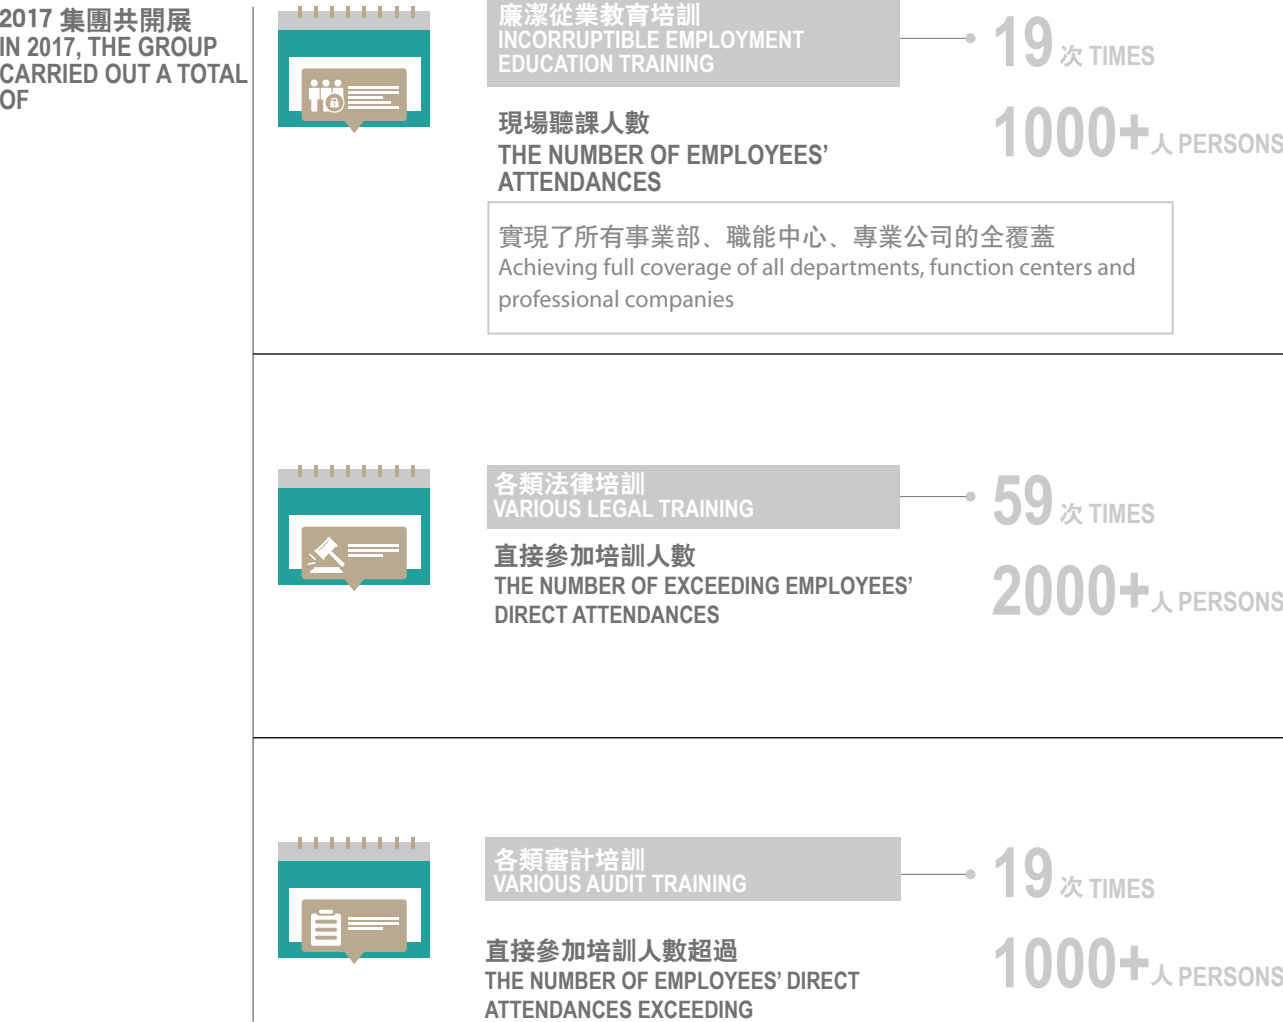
2017 集團共開展
IN 2017, THE GROUP CARRIED OUT A TOTAL OF

廉潔從業教育培訓
INCORRUPTIBLE EMPLOYMENT EDUCATION TRAINING

19 次 TIMES

現場聽課人數
THE NUMBER OF EMPLOYEES' ATTENDANCES

1000+ 人 PERSONS

實現了所有事業部、職能中心、專業公司的全覆蓋
Achieving full coverage of all departments, function centers and professional companies

各類法律培訓
VARIOUS LEGAL TRAINING

59 次 TIMES

直接參加培訓人數
THE NUMBER OF EXCEEDING EMPLOYEES' DIRECT ATTENDANCES

2000+ 人 PERSONS

各類審計培訓
VARIOUS AUDIT TRAINING

19 次 TIMES

直接參加培訓人數超過
THE NUMBER OF EMPLOYEES' DIRECT ATTENDANCES EXCEEDING

1000+ 人 PERSONS